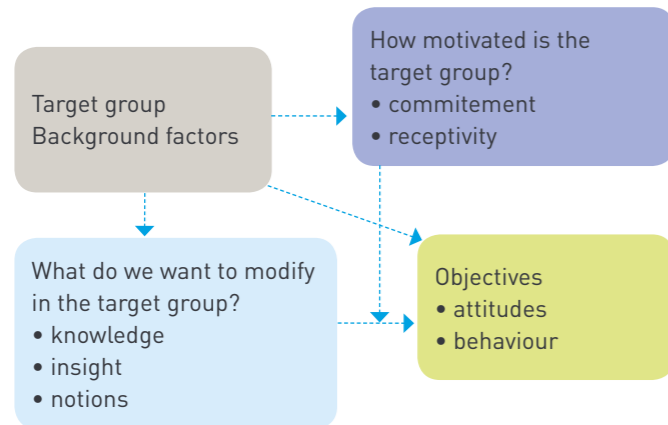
Target group
Background factors

How motivated is the target group?
• commitement
• receptivity

What do we want to modify in the target group?
• knowledge
• insight
• notions

Objectives
• attitudes
• behaviour